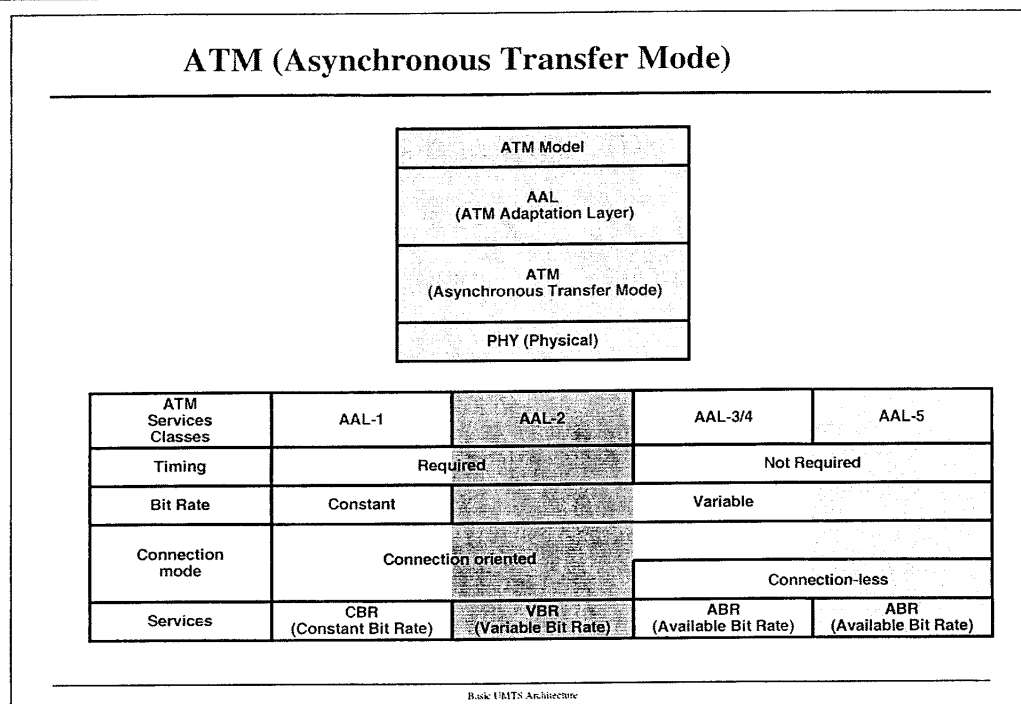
ATM (Asynchronous Transfer Mode)

ATM Model

AAL
(ATM Adaptation Layer)

ATM
(Asynchronous Transfer Mode)

PHY (Physical)

| ATM Services Classes | AAL-1 | AAL-2 | AAL-3/4 | AAL-5 |
|---|---|---|---|---|
| Timing | Required | | Not Required | |
| Bit Rate | Constant | Variable | | |
| Connection mode | Connection oriented | | Connection-less | |
| Services | CBR (Constant Bit Rate) | VBR (Variable Bit Rate) | ABR (Available Bit Rate) | ABR (Available Bit Rate) |

Basic UMTS Architecture